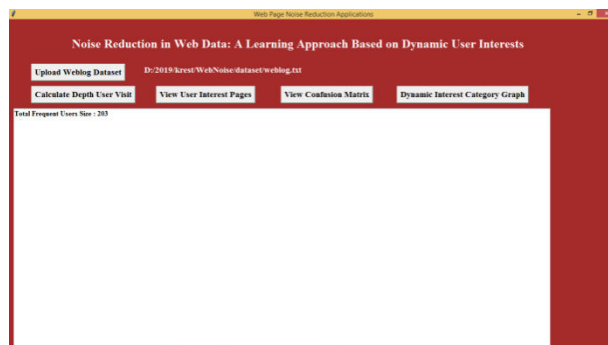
Web Page Noise Reduction Applications

Noise Reduction in Web Data: A Learning Approach Based on Dynamic User Interests

Upload Weblog Dataset

D:/2019/krest/WebNoise/dataset/weblog.txt

Calculate Depth User Visit

View User Interest Pages

View Confusion Matrix

Dynamic Interest Category Graph

Total Frequent Users Size : 203